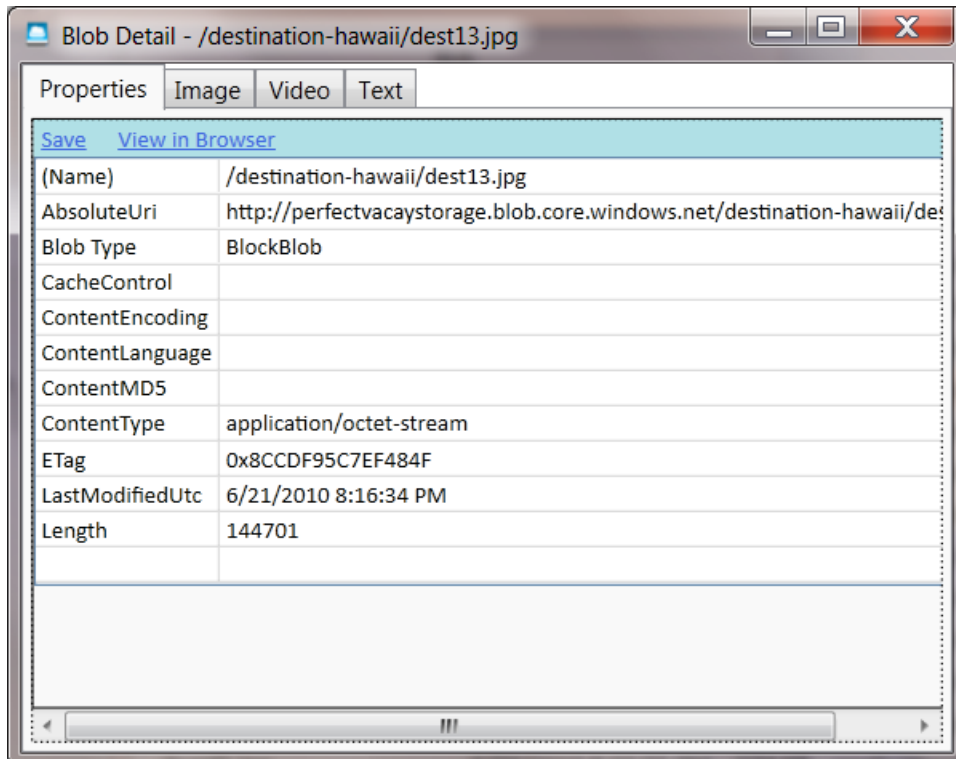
Blob Detail - /destination-hawaii/dest13.jpg

Properties | Image | Video | Text

Save View in Browser

| | |
|---|---|
| (Name) | /destination-hawaii/dest13.jpg |
| AbsoluteUri | http://perfectvacaystorage.blob.core.windows.net/destination-hawaii/de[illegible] |
| Blob Type | BlockBlob |
| CacheControl | |
| ContentEncoding | |
| ContentLanguage | |
| ContentMD5 | |
| ContentType | application/octet-stream |
| ETag | 0x8CCDF95C7EF484F |
| LastModifiedUtc | 6/21/2010 8:16:34 PM |
| Length | 144701 |